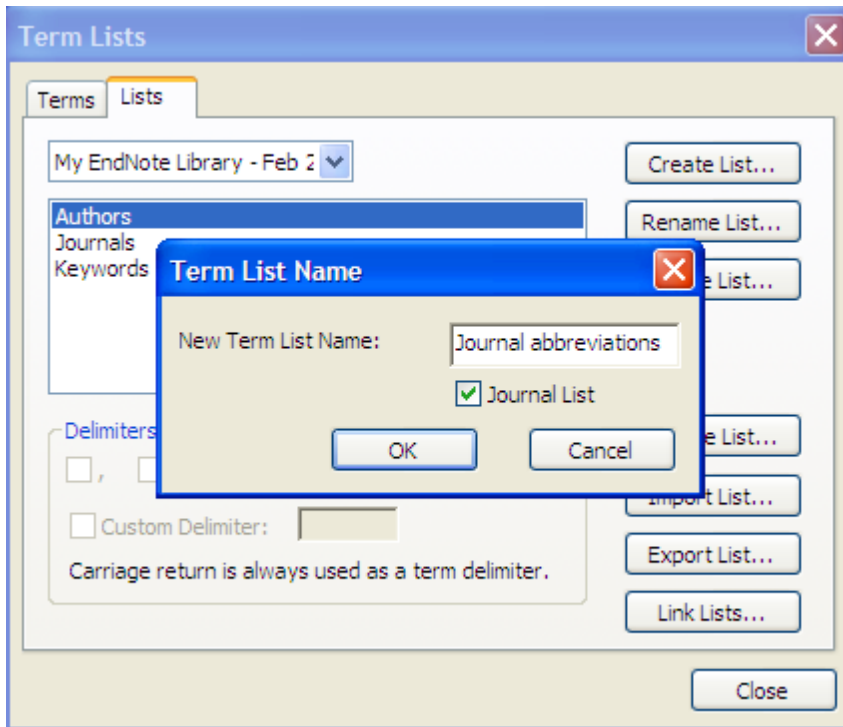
Term Lists

Terms Lists

My EndNote Library - Feb 2

Create List...

Authors
Journals
Keywords

Rename List...

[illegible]e List...

Delimiters

,

Custom Delimiter:

Carriage return is always used as a term delimiter.

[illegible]e List...

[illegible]ort List...

Export List...

Link Lists...

Close

Term List Name

New Term List Name: Journal abbreviations

Journal List

OK Cancel